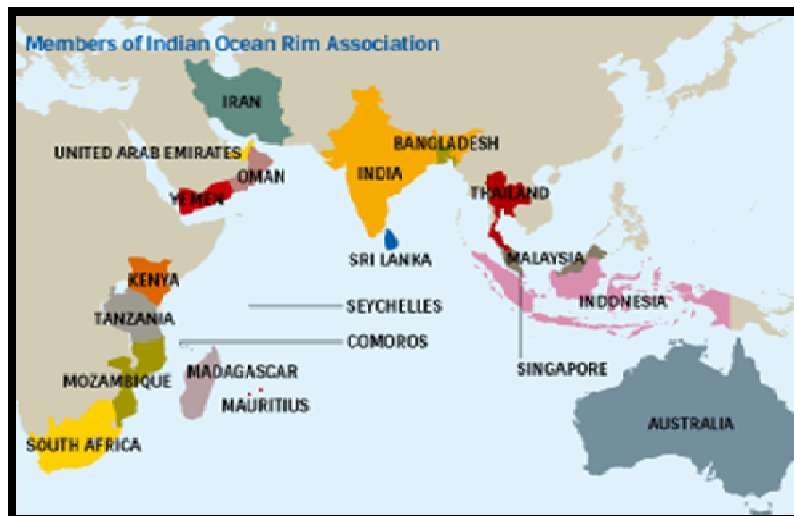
Members of Indian Ocean Rim Association

IRAN

UNITED ARAB EMIRATES

OMAN

YEMEN

INDIA

BANGLADESH

THAILAND

SRI LANKA

MALAYSIA

KENYA

TANZANIA

SEYCHELLES

INDONESIA

COMOROS

MOZAMBIQUE

MADAGASCAR

SINGAPORE

MAURITIUS

AUSTRALIA

SOUTH AFRICA